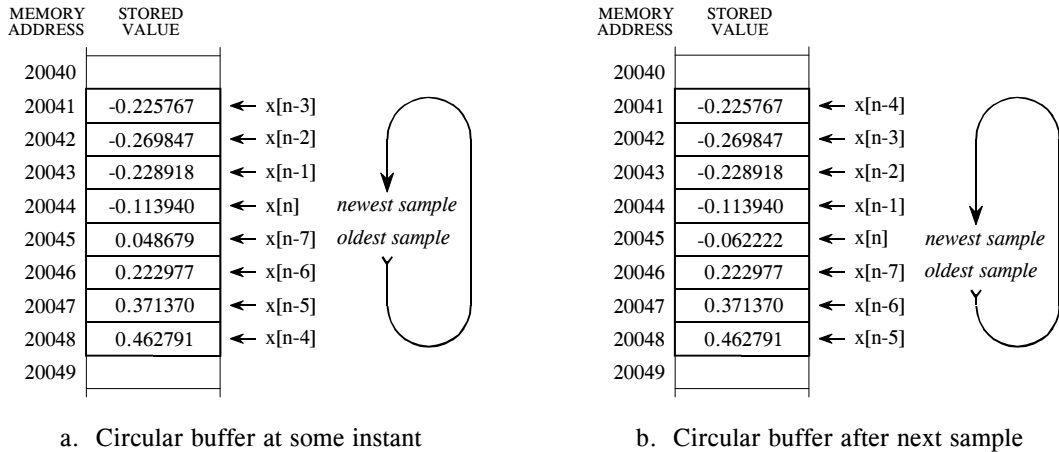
| MEMORY ADDRESS | STORED VALUE | |
|---|---|---|
| 20040 | | |
| 20041 | -0.225767 | ← x[n-3] |
| 20042 | -0.269847 | ← x[n-2] |
| 20043 | -0.228918 | ← x[n-1] |
| 20044 | -0.113940 | ← x[n] |
| 20045 | 0.048679 | ← x[n-7] |
| 20046 | 0.222977 | ← x[n-6] |
| 20047 | 0.371370 | ← x[n-5] |
| 20048 | 0.462791 | ← x[n-4] |
| 20049 | | |

newest sample
oldest sample

a. Circular buffer at some instant

| MEMORY ADDRESS | STORED VALUE | |
|---|---|---|
| 20040 | | |
| 20041 | -0.225767 | ← x[n-4] |
| 20042 | -0.269847 | ← x[n-3] |
| 20043 | -0.228918 | ← x[n-2] |
| 20044 | -0.113940 | ← x[n-1] |
| 20045 | -0.062222 | ← x[n] |
| 20046 | 0.222977 | ← x[n-7] |
| 20047 | 0.371370 | ← x[n-6] |
| 20048 | 0.462791 | ← x[n-5] |
| 20049 | | |

newest sample
oldest sample

b. Circular buffer after next sample